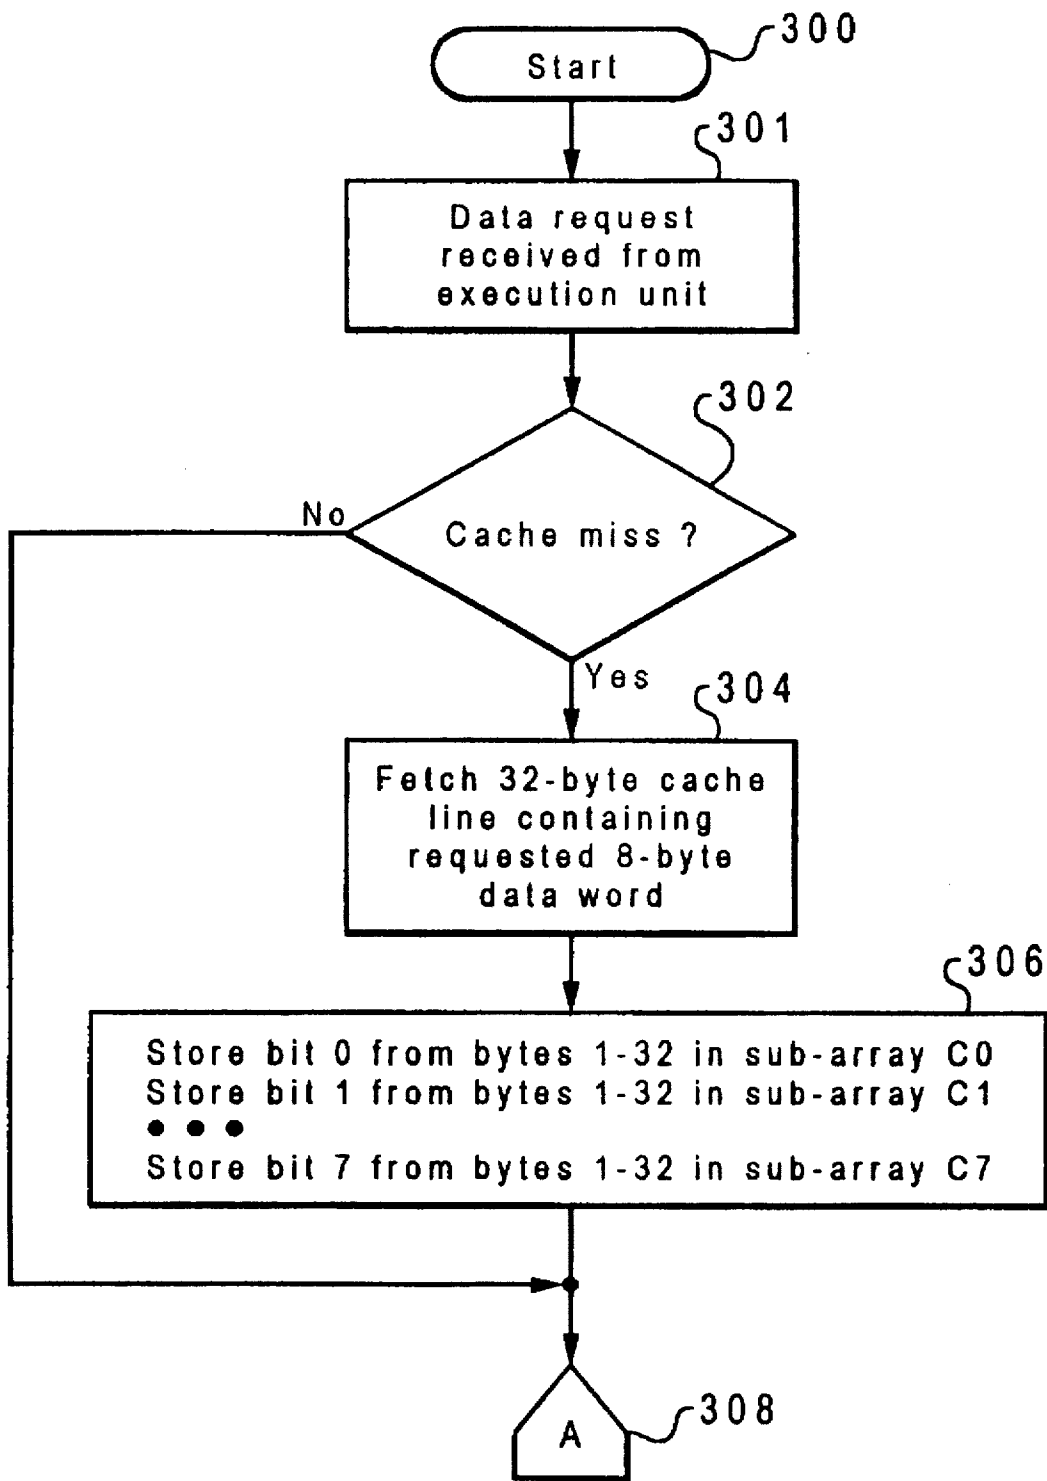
Start
300

301
Data request received from execution unit

302
Cache miss ?
No
Yes

304
Fetch 32-byte cache line containing requested 8-byte data word

306
Store bit 0 from bytes 1-32 in sub-array C0
Store bit 1 from bytes 1-32 in sub-array C1
• • •
Store bit 7 from bytes 1-32 in sub-array C7

A
308